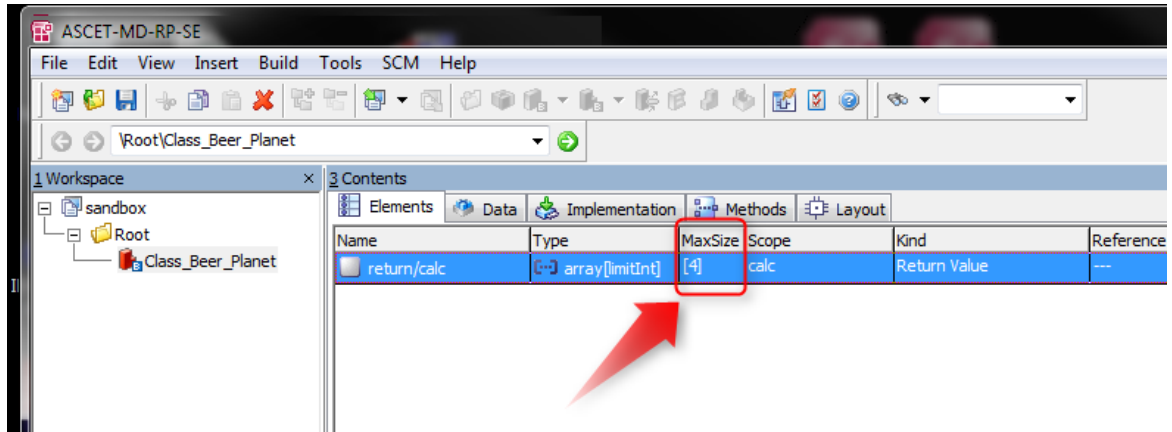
ASCET-MD-RP-SE

File Edit View Insert Build Tools SCM Help

\Root\Class_Beer_Planet

1 Workspace ×
sandbox
Root
Class_Beer_Planet

3 Contents
Elements Data Implementation Methods Layout

| Name | Type | MaxSize | Scope | Kind | Reference |
|---|---|---|---|---|---|
| return/calc | array[limitInt] | [4] | calc | Return Value | --- |